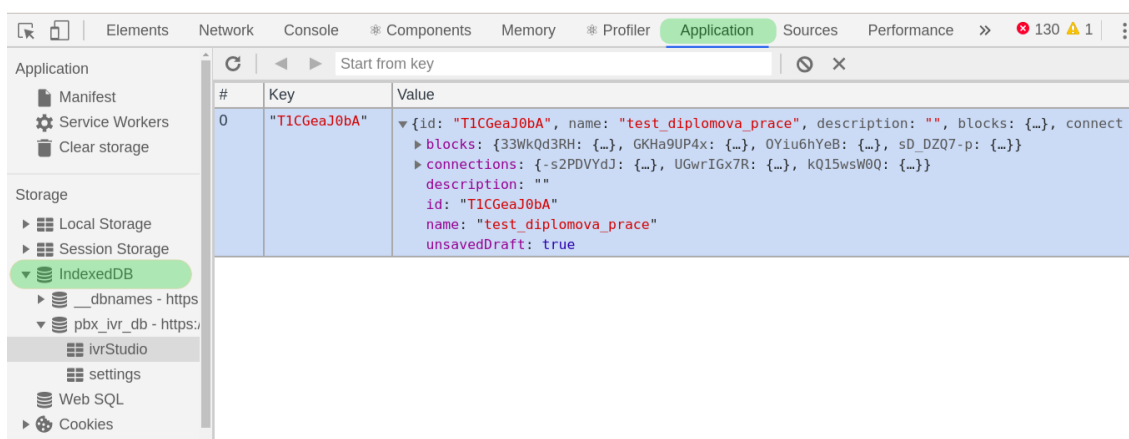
Elements Network Console ⚛ Components Memory ⚛ Profiler Application Sources Performance » ⊗ 130 ⚠ 1

Application
Manifest
Service Workers
Clear storage

Storage
Local Storage
Session Storage
IndexedDB
__dbnames - https
pbx_ivr_db - https:/
ivrStudio
settings
Web SQL
Cookies

Start from key

| # | Key | Value |
|---|---|---|
| 0 | "T1CGeaJ0bA" | ▾{id: "T1CGeaJ0bA", name: "test_diplomova_prace", description: "", blocks: {…}, connect ▸blocks: {33WkQd3RH: {…}, GKHa9UP4x: {…}, OYiu6hYeB: {…}, sD_DZQ7-p: {…}} ▸connections: {-s2PDVYdJ: {…}, UGwrIGx7R: {…}, kQ15wsW0Q: {…}} description: "" id: "T1CGeaJ0bA" name: "test_diplomova_prace" unsavedDraft: true |